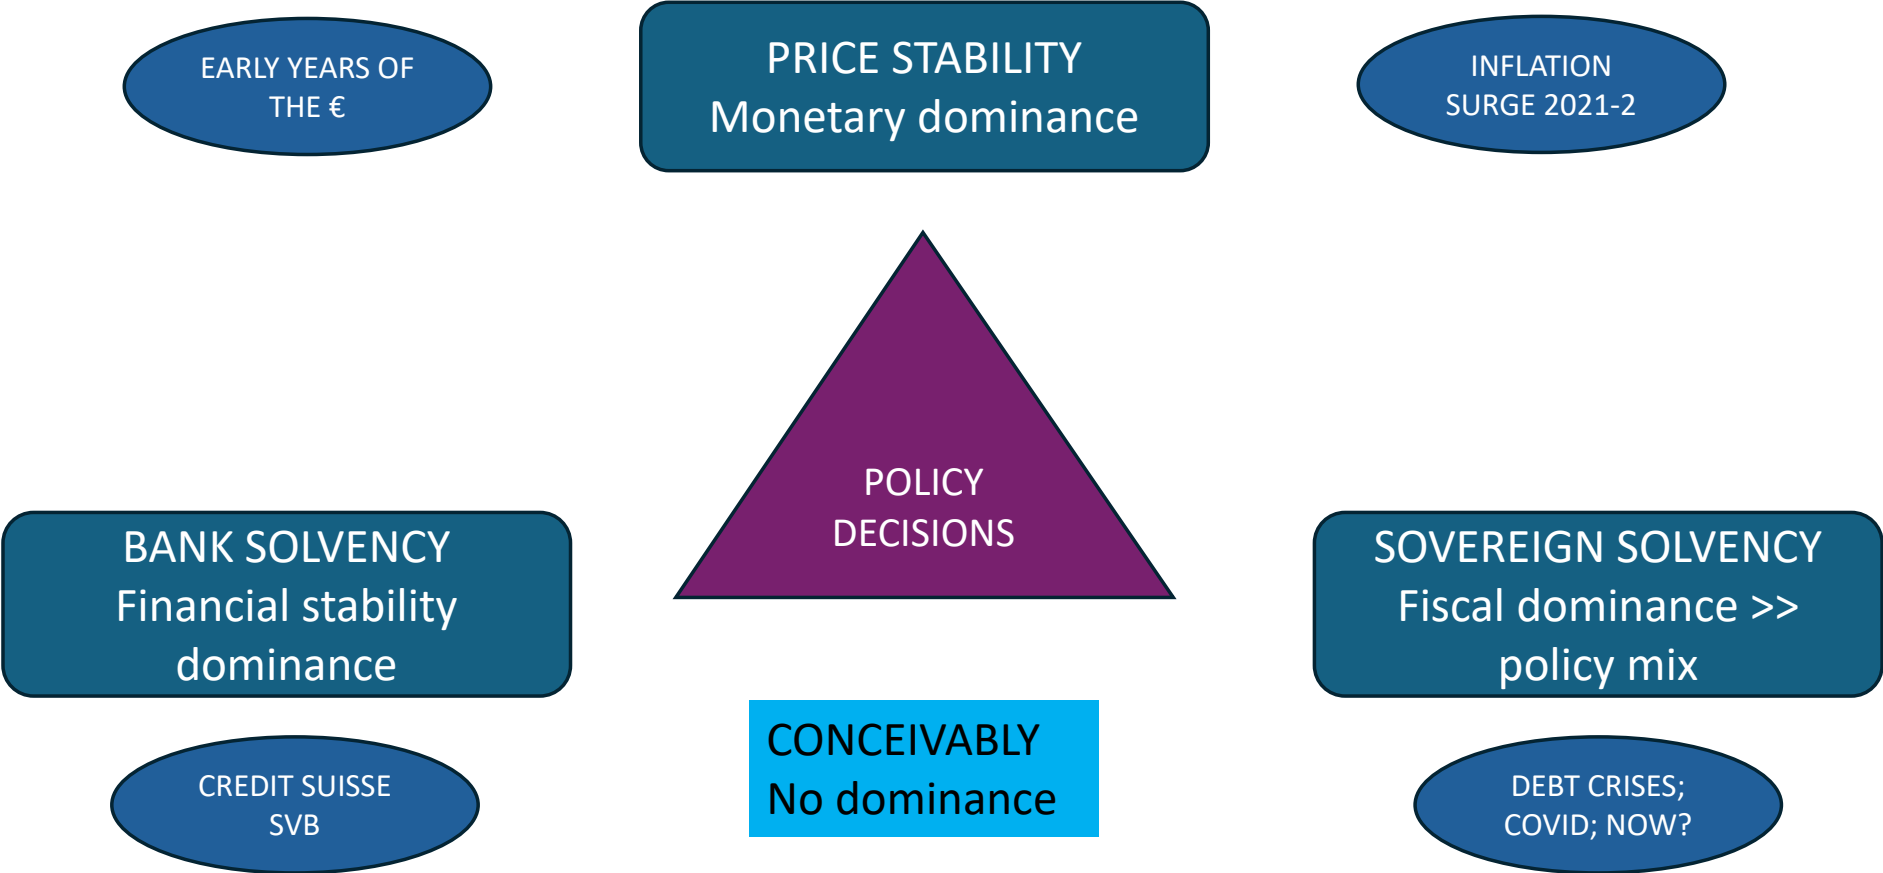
EARLY YEARS OF THE €

PRICE STABILITY
Monetary dominance

INFLATION SURGE 2021-2

POLICY DECISIONS

BANK SOLVENCY
Financial stability dominance

SOVEREIGN SOLVENCY
Fiscal dominance >> policy mix

CREDIT SUISSE
SVB

CONCEIVABLY
No dominance

DEBT CRISES; COVID; NOW?